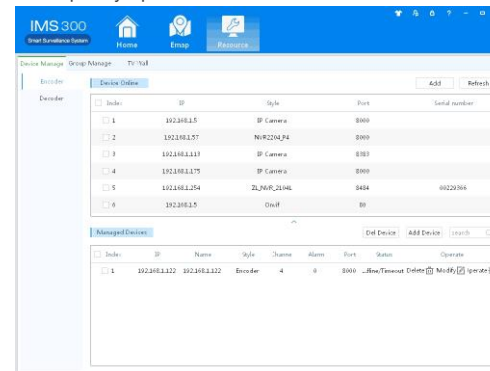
IMS300
Smart Surveillance System

Home
Emap
Resource

Device Manage
Group Manage
TV Wall

Encoder
Decoder

Device Online

Add
Refresh

| Index | IP | Style | Port | Serial number |
|---|---|---|---|---|
| 1 | 192.168.1.5 | IP Camera | 8000 | |
| 2 | 192.168.1.57 | NVR2204_P4 | 8000 | |
| 3 | 192.168.1.113 | IP Camera | 8383 | |
| 4 | 192.168.1.175 | IP Camera | 8000 | |
| 5 | 192.168.1.254 | ZL_NVR_2104L | 8484 | 00229366 |
| 6 | 192.168.1.5 | Onvif | 80 | |

Managed Devices

Del Device
Add Device
Search

| Index | IP | Name | Style | Channe | Alarm | Port | Status | Operate |
|---|---|---|---|---|---|---|---|---|
| 1 | 192.168.1.122 | 192.168.1.122 | Encoder | 4 | 0 | 8000 | ...line/Timeout | Delete Modify Iperate |